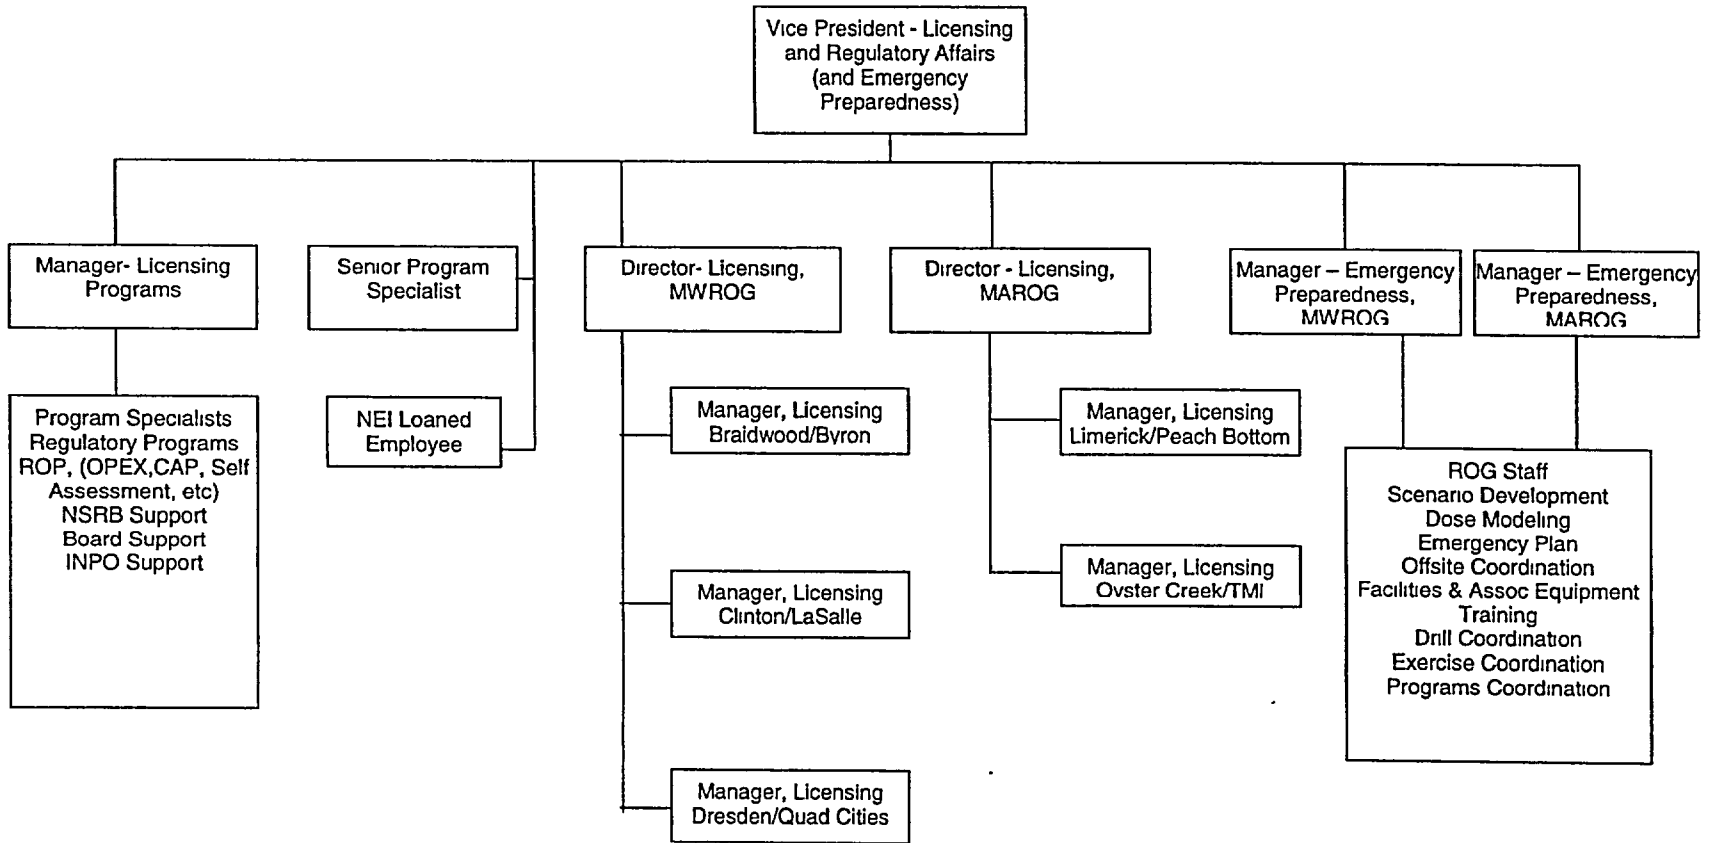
Vice President - Licensing and Regulatory Affairs (and Emergency Preparedness)

Manager- Licensing Programs

Senior Program Specialist

Director- Licensing, MWROG

Director - Licensing, MAROG

Manager – Emergency Preparedness, MWROG

Manager – Emergency Preparedness, MAROG

Program Specialists
Regulatory Programs
ROP, (OPEX,CAP, Self Assessment, etc)
NSRB Support
Board Support
INPO Support

NEI Loaned Employee

Manager, Licensing Braidwood/Byron

Manager, Licensing Clinton/LaSalle

Manager, Licensing Dresden/Quad Cities

Manager, Licensing Limerick/Peach Bottom

Manager, Licensing Oyster Creek/TMI

ROG Staff
Scenario Development
Dose Modeling
Emergency Plan
Offsite Coordination
Facilities & Assoc Equipment
Training
Drill Coordination
Exercise Coordination
Programs Coordination